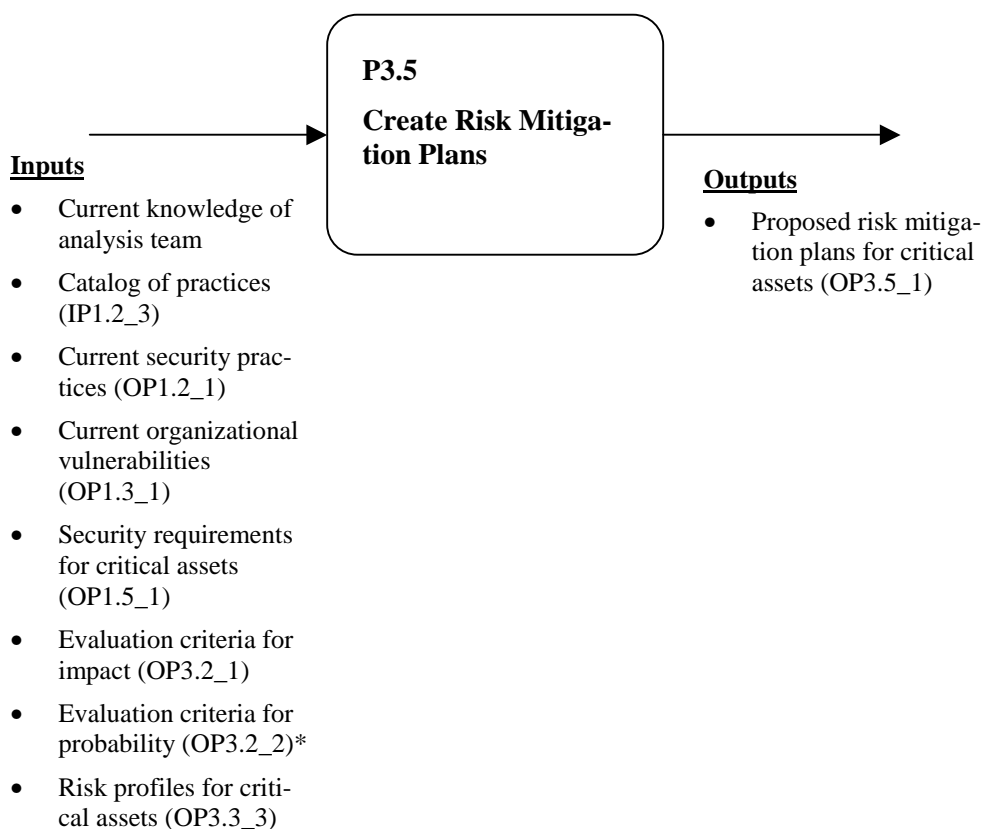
P3.5

Create Risk Mitigation Plans

Inputs

- Current knowledge of analysis team
- Catalog of practices (IP1.2_3)
- Current security practices (OP1.2_1)
- Current organizational vulnerabilities (OP1.3_1)
- Security requirements for critical assets (OP1.5_1)
- Evaluation criteria for impact (OP3.2_1)
- Evaluation criteria for probability (OP3.2_2)*
- Risk profiles for critical assets (OP3.3_3)

Outputs

- Proposed risk mitigation plans for critical assets (OP3.5_1)